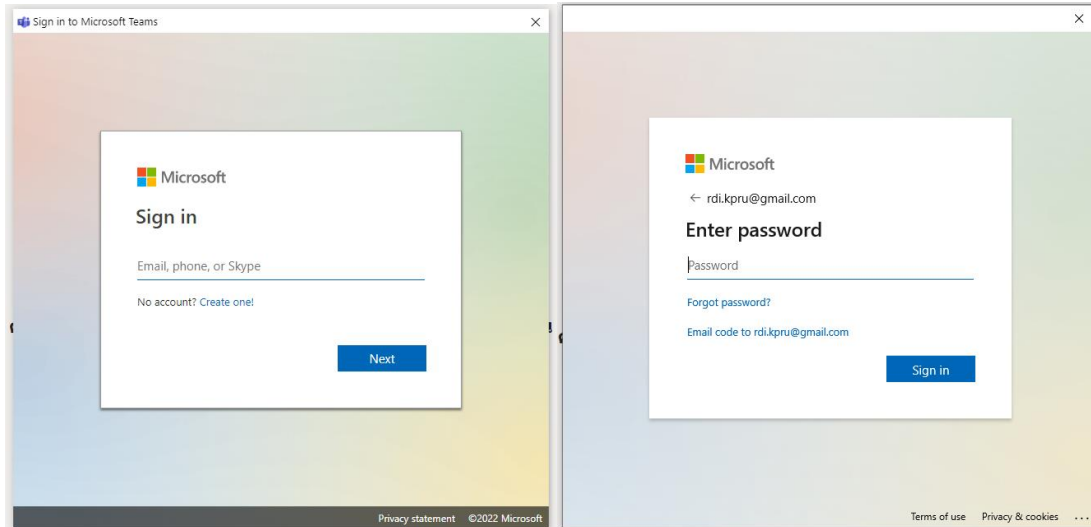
Sign in to Microsoft Teams ×

Microsoft

Sign in

Email, phone, or Skype

No account? Create one!

Next

Privacy statement ©2022 Microsoft

×

Microsoft

← rdi.kpru@gmail.com

Enter password

Password

Forgot password?

Email code to rdi.kpru@gmail.com

Sign in

Terms of use Privacy & cookies ...